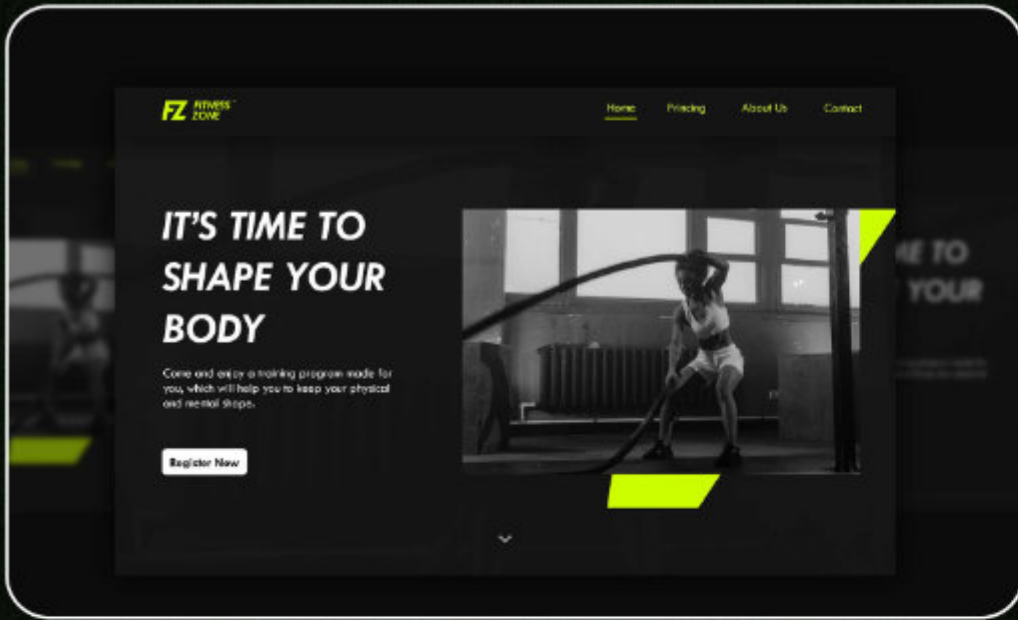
FZ FITNESS ZONE

Home Pricing About Us Contact

IT'S TIME TO SHAPE YOUR BODY

Come and enjoy a training program made for you, which will help you to keep your physical and mental shape.

Register Now

ME TO
YOUR